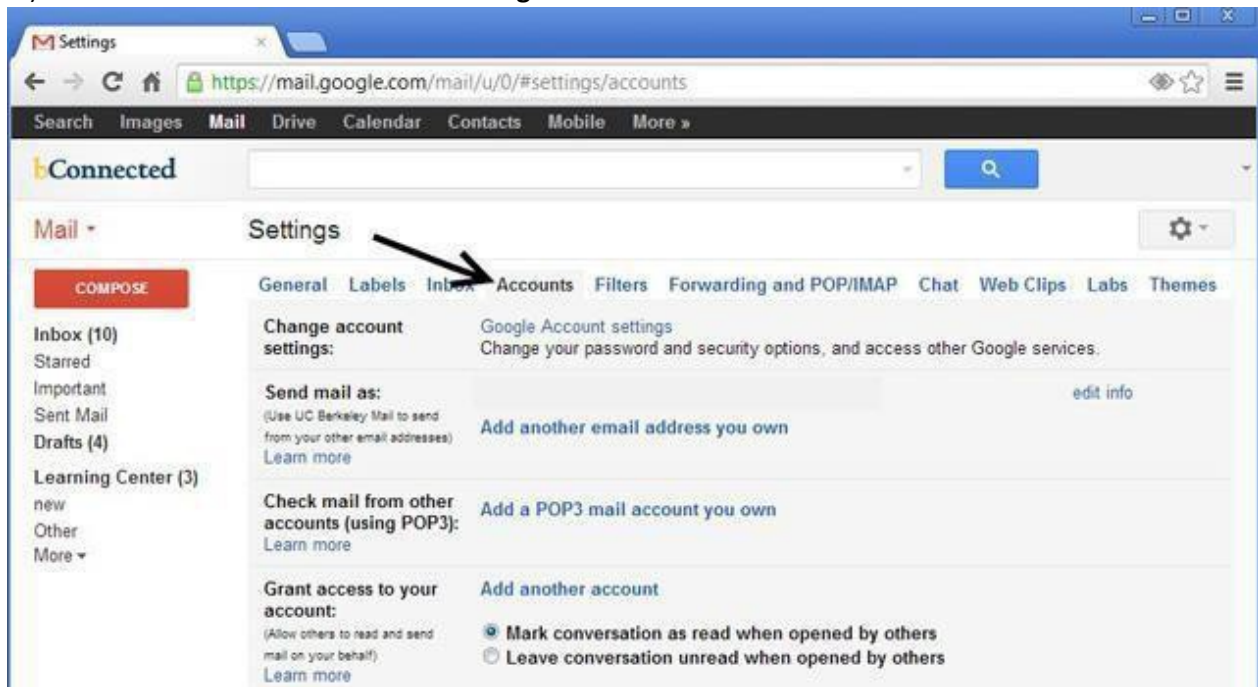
Settings

https://mail.google.com/mail/u/0/#settings/accounts

Search Images Mail Drive Calendar Contacts Mobile More »

bConnected

Mail ▾

Settings

COMPOSE

Inbox (10)
Starred
Important
Sent Mail
Drafts (4)
Learning Center (3)
new
Other
More ▾

General Labels Inbox Accounts Filters Forwarding and POP/IMAP Chat Web Clips Labs Themes

Change account settings:
Google Account settings
Change your password and security options, and access other Google services.

Send mail as:
(Use UC Berkeley Mail to send from your other email addresses)
Learn more
edit info
Add another email address you own

Check mail from other accounts (using POP3):
Learn more
Add a POP3 mail account you own

Grant access to your account:
(Allow others to read and send mail on your behalf)
Learn more
Add another account
Mark conversation as read when opened by others
Leave conversation unread when opened by others